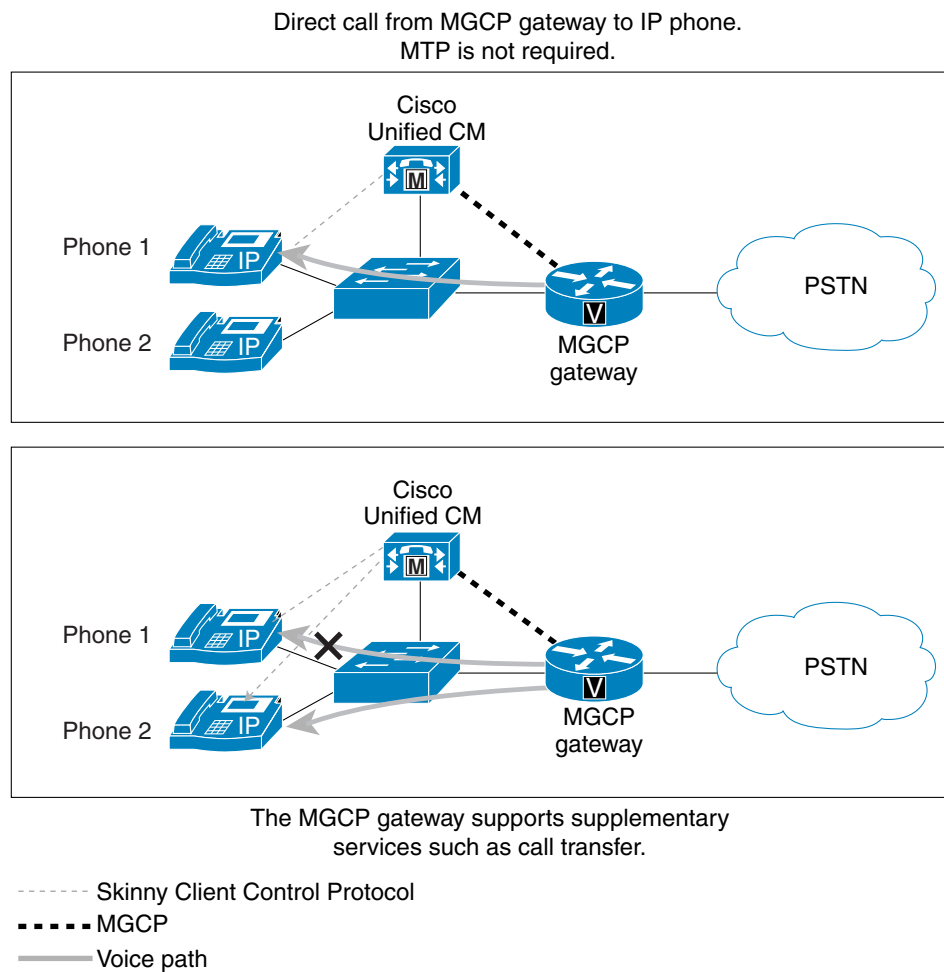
Direct call from MGCP gateway to IP phone.
MTP is not required.

Cisco Unified CM

M

Phone 1

IP

Phone 2

IP

V

MGCP gateway

PSTN

Cisco Unified CM

M

Phone 1

IP

Phone 2

IP

V

MGCP gateway

PSTN

The MGCP gateway supports supplementary services such as call transfer.

Skinny Client Control Protocol

MGCP

Voice path